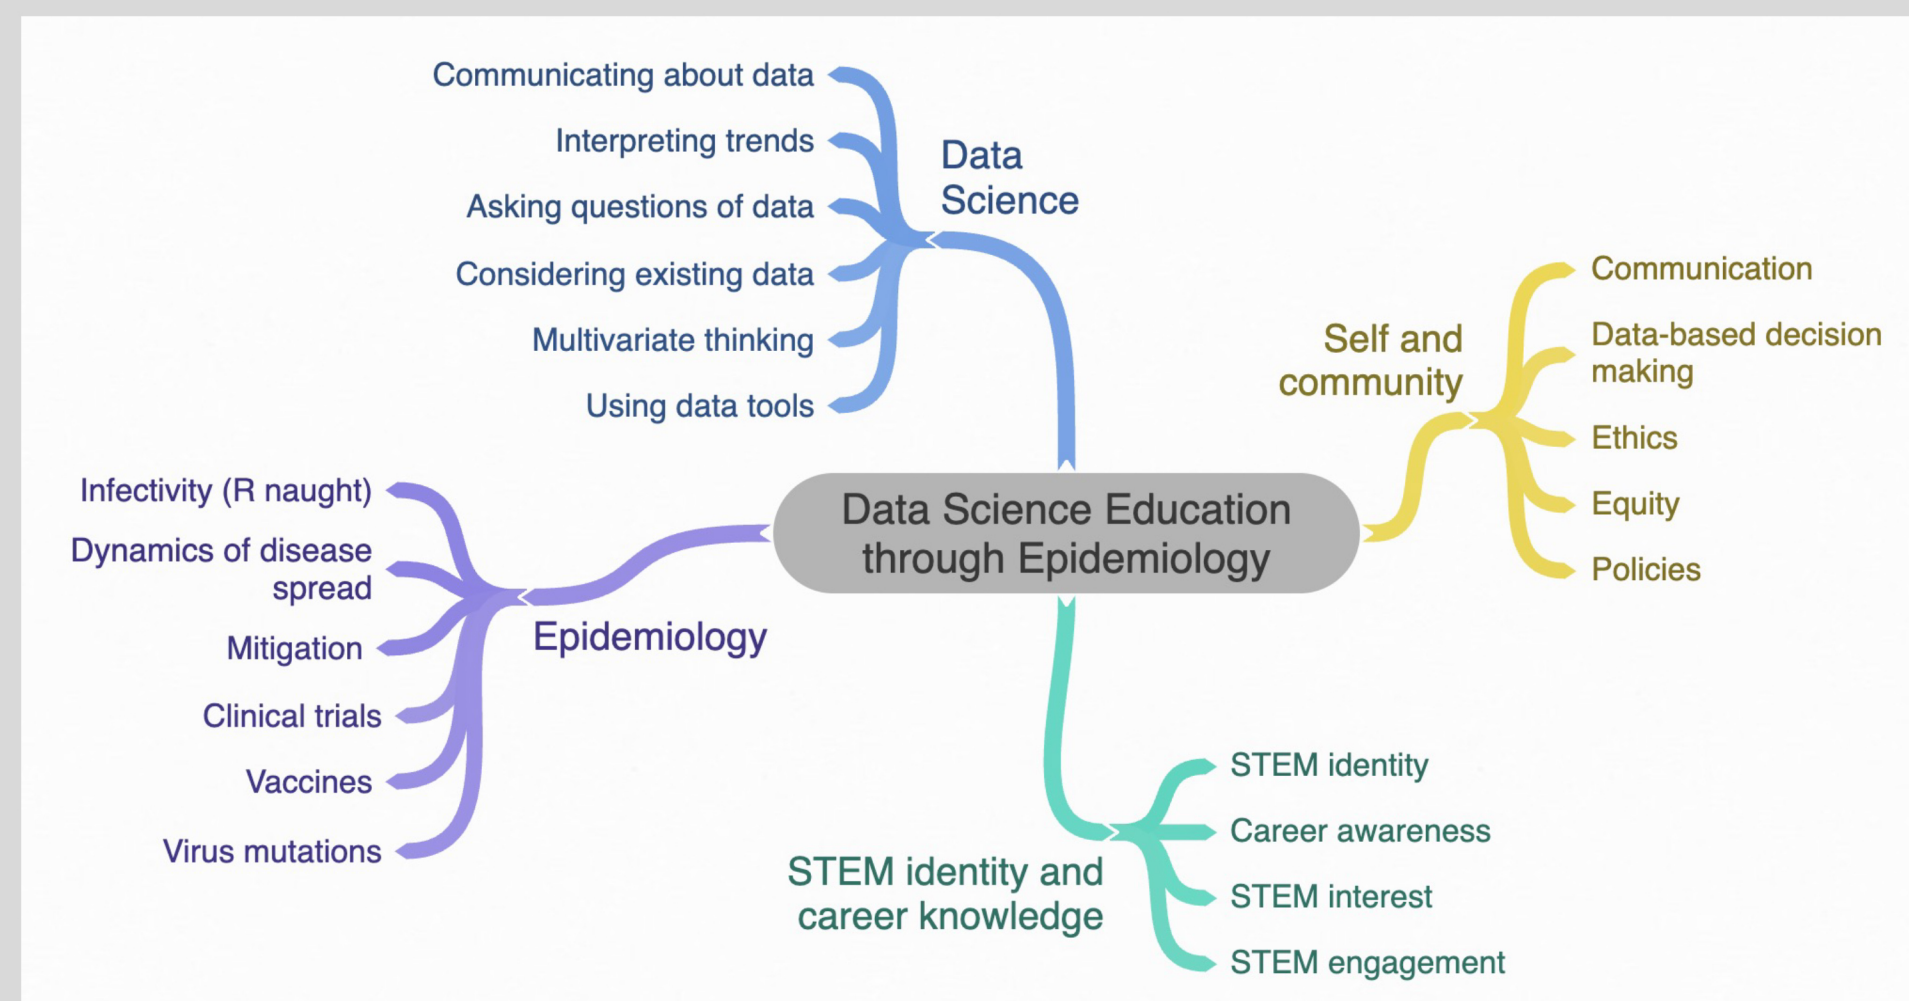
Data Science Education through Epidemiology

Data Science

Communicating about data

Interpreting trends

Asking questions of data

Considering existing data

Multivariate thinking

Using data tools

Self and community

Communication

Data-based decision making

Ethics

Equity

Policies

Epidemiology

Infectivity (R naught)

Dynamics of disease spread

Mitigation

Clinical trials

Vaccines

Virus mutations

STEM identity and career knowledge

STEM identity

Career awareness

STEM interest

STEM engagement